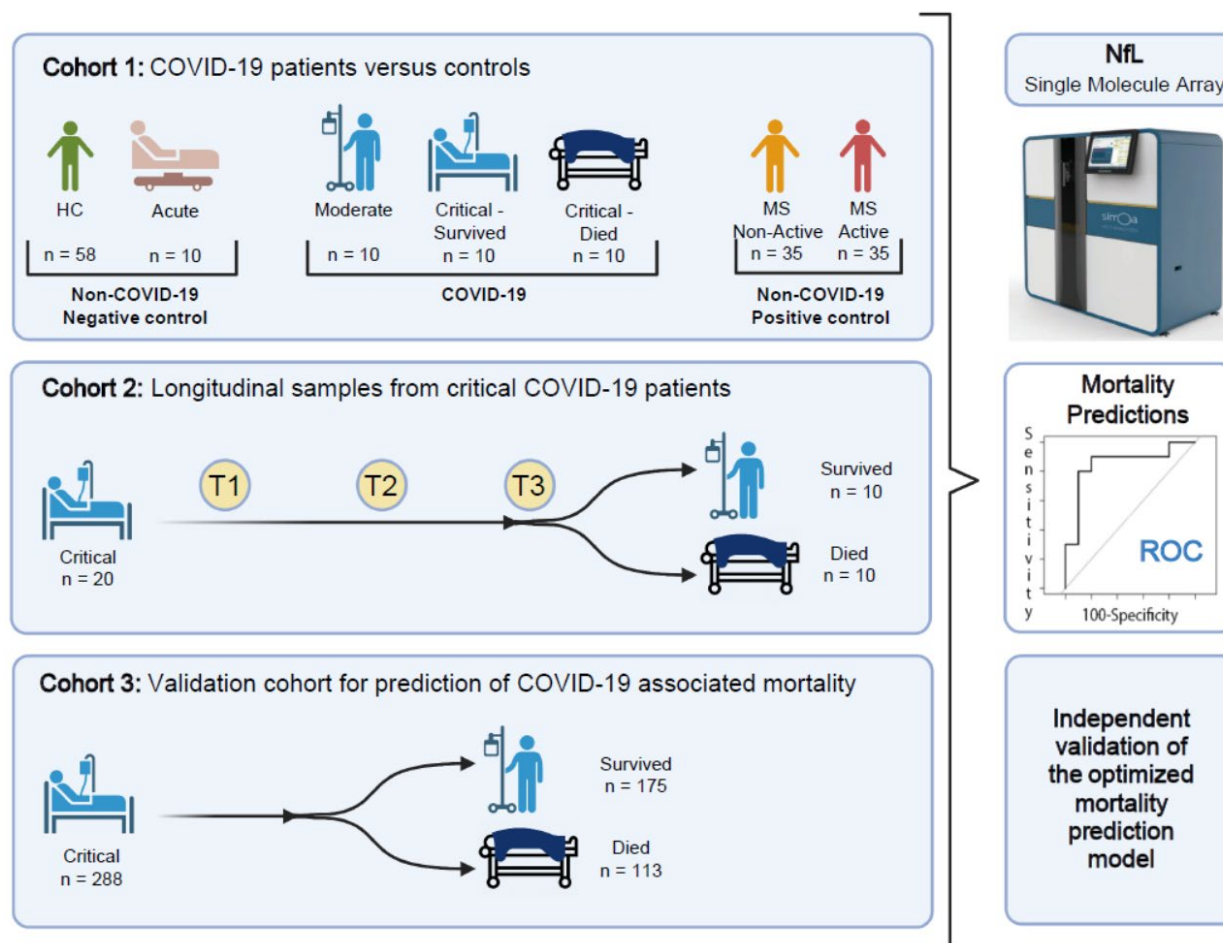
**Cohort 1:** COVID-19 patients versus controls

HC
Acute
n = 58
n = 10
Non-COVID-19
Negative control

Moderate
Critical - Survived
Critical - Died
n = 10
n = 10
n = 10
COVID-19

MS Non-Active
MS Active
n = 35
n = 35
Non-COVID-19
Positive control

**Cohort 2:** Longitudinal samples from critical COVID-19 patients

Critical
n = 20
T1
T2
T3
Survived
n = 10
Died
n = 10

**Cohort 3:** Validation cohort for prediction of COVID-19 associated mortality

Critical
n = 288
Survived
n = 175
Died
n = 113

NfL
Single Molecule Array

simoa

Mortality Predictions
Sensitivity
ROC
100-Specificity

Independent validation of the optimized mortality prediction model